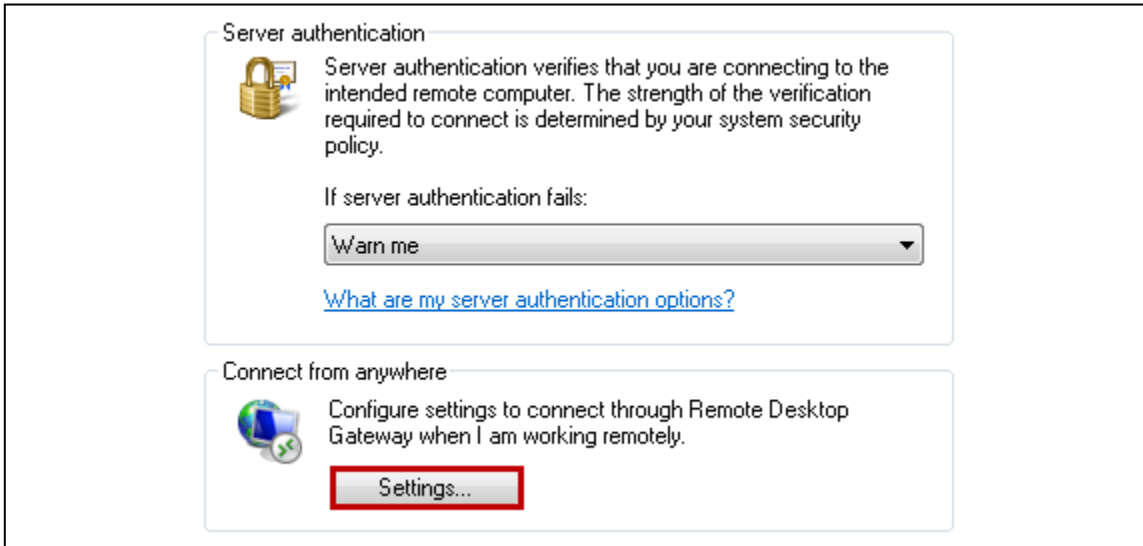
Server authentication

Server authentication verifies that you are connecting to the intended remote computer. The strength of the verification required to connect is determined by your system security policy.

If server authentication fails:

Warn me

What are my server authentication options?

Connect from anywhere

Configure settings to connect through Remote Desktop Gateway when I am working remotely.

Settings...